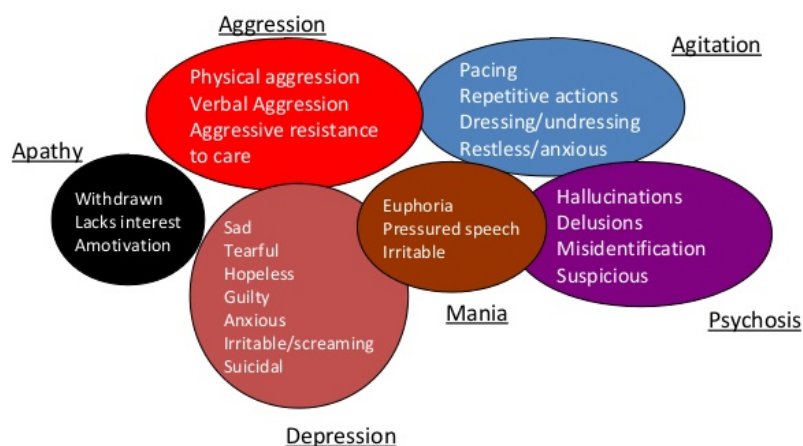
Aggression

Physical aggression
Verbal Aggression
Aggressive resistance to care

Agitation

Pacing
Repetitive actions
Dressing/undressing
Restless/anxious

Apathy

Withdrawn
Lacks interest
Amotivation

Sad
Tearful
Hopeless
Guilty
Anxious
Irritable/screaming
Suicidal

Euphoria
Pressured speech
Irritable

Hallucinations
Delusions
Misidentification
Suspicious

Mania

Psychosis

Depression